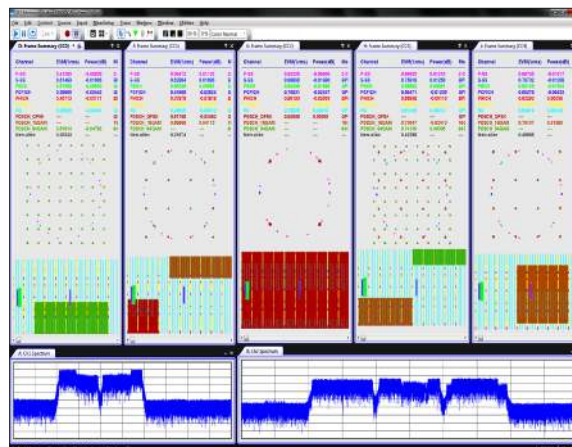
D: Frame Summary (CC0)

A: Frame Summary (CC1)

A: Frame Summary (CC2)

A: Frame Summary (CC3)

A: Frame Summary (CC4)

Channel EVM (rms) Power(dB)

Channel EVM (rms) Power(dB)

Channel EVM (rms) Power(dB)

Channel EVM (rms) Power(dB)

Channel EVM (rms) Power(dB)

A: CC Spectrum

B: CC Spectrum